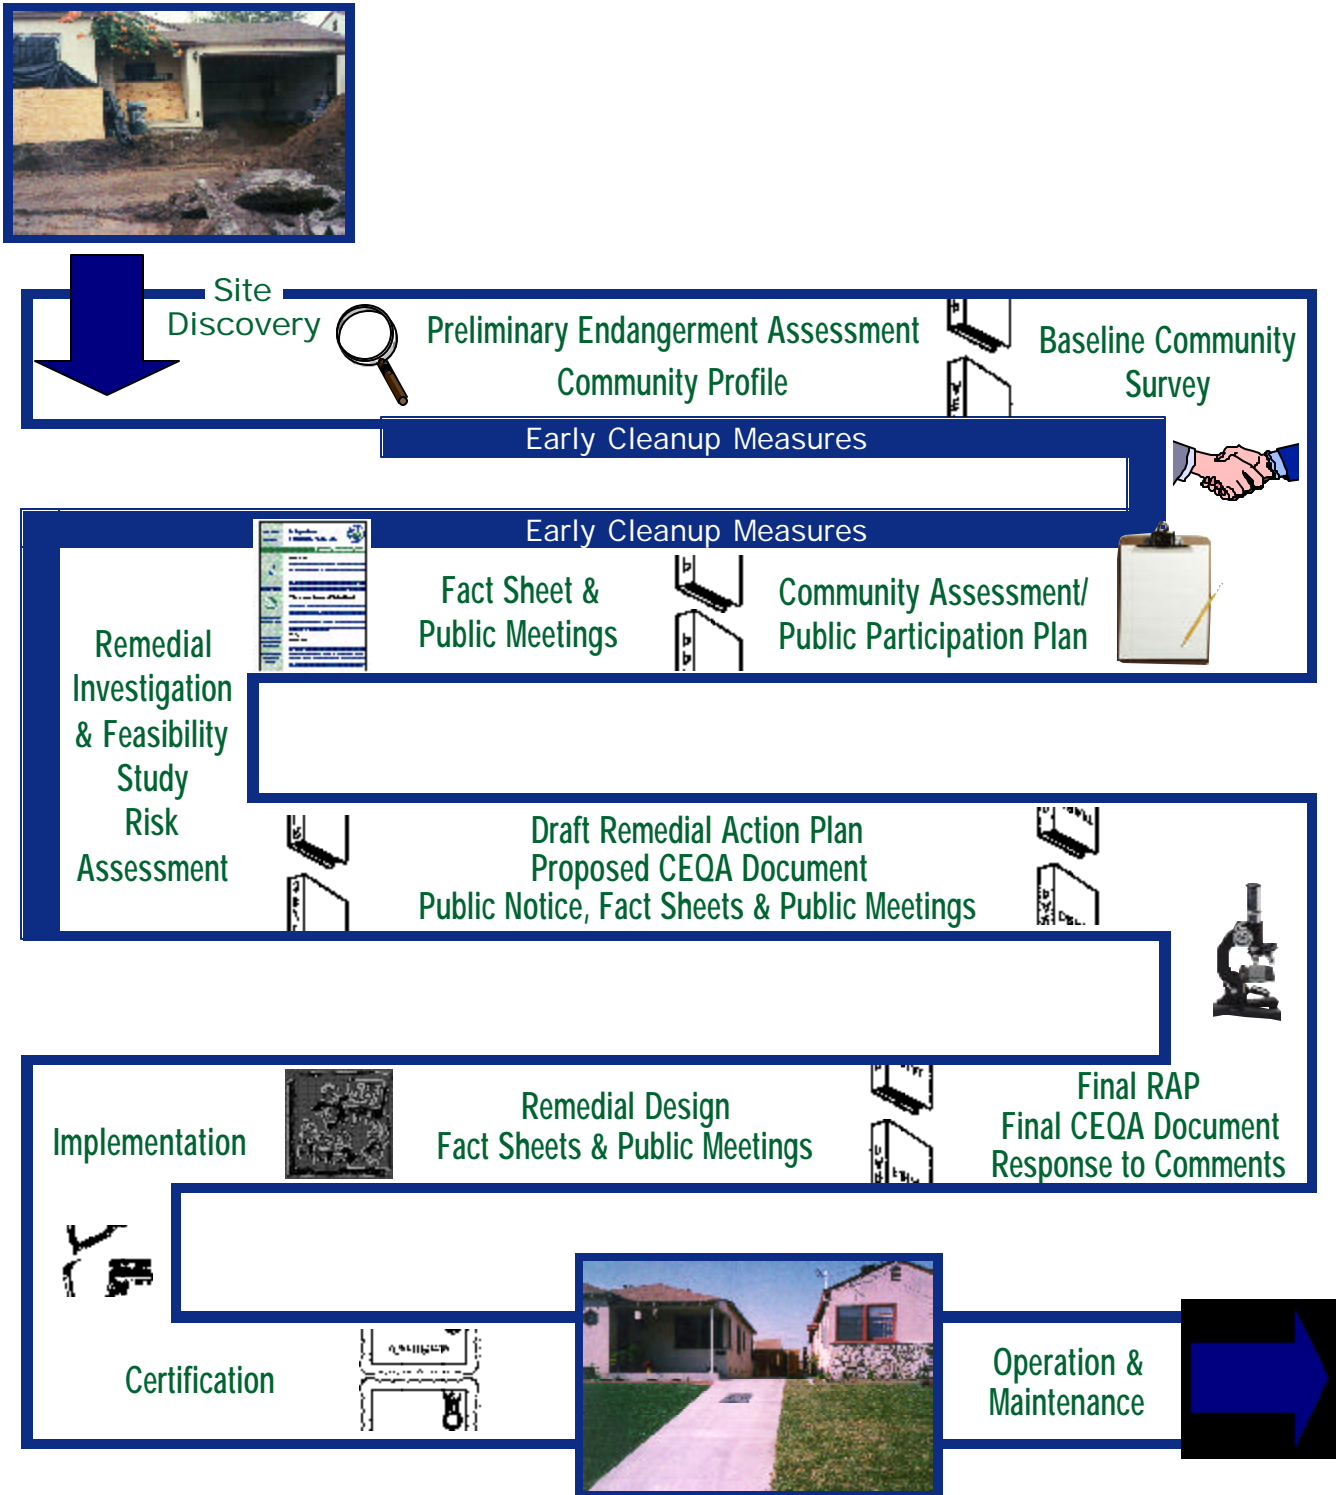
Site Discovery

Preliminary Endangerment Assessment
Community Profile

Baseline Community Survey

Early Cleanup Measures

Early Cleanup Measures

Fact Sheet & Public Meetings

Community Assessment/ Public Participation Plan

Remedial Investigation & Feasibility Study
Risk Assessment

Draft Remedial Action Plan
Proposed CEQA Document
Public Notice, Fact Sheets & Public Meetings

Implementation

Remedial Design
Fact Sheets & Public Meetings

Final RAP
Final CEQA Document
Response to Comments

Certification

Operation & Maintenance